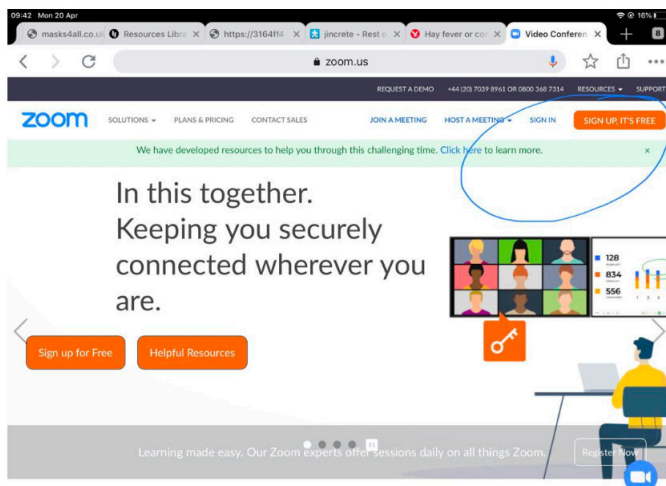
09:42 Mon 20 Apr

16%

masks4all.co.uk | Resources Libra | https://3164ff4 | jincrete - Rest o | Hay fever or co | Video Conferen

8

zoom.us

REQUEST A DEMO +44 (20) 7039 8961 OR 0800 368 7314 RESOURCES SUPPORT

zoom SOLUTIONS PLANS & PRICING CONTACT SALES JOIN A MEETING HOST A MEETING SIGN IN SIGN UP, IT'S FREE

We have developed resources to help you through this challenging time. Click here to learn more. ×

In this together. Keeping you securely connected wherever you are.

Sign up for Free Helpful Resources

128
834
556

Learning made easy. Our Zoom experts offer sessions daily on all things Zoom. Register Now